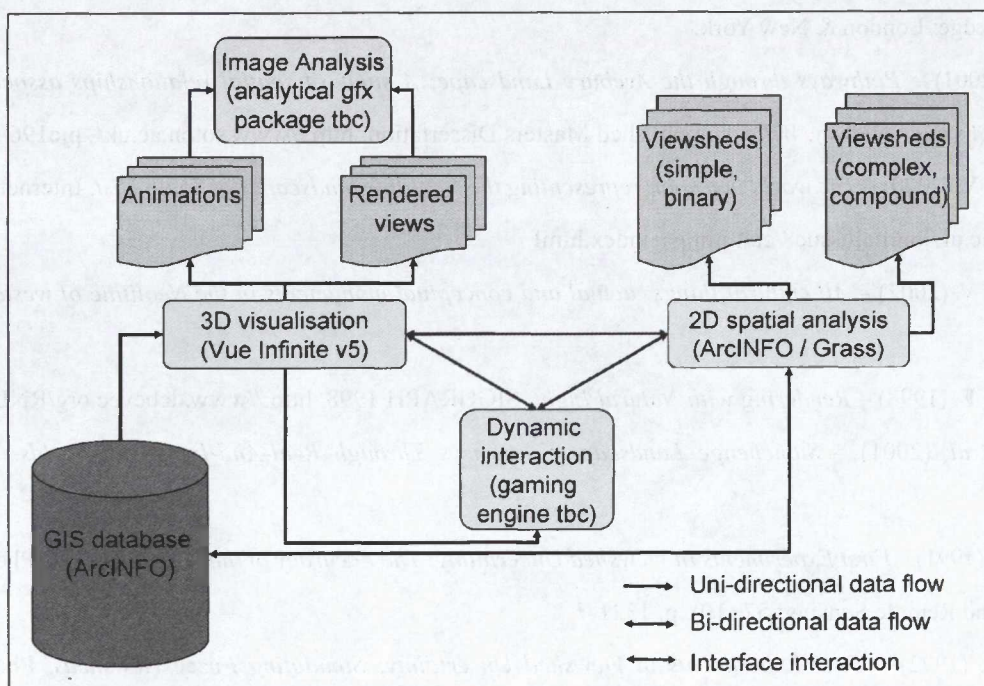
Image Analysis (analytical gfx package tbc)

Animations

Rendered views

Viewsheds (simple, binary)

Viewsheds (complex, compound)

3D visualisation (Vue Infinite v5)

2D spatial analysis (ArcINFO / Grass)

Dynamic interaction (gaming engine tbc)

GIS database (ArcINFO)

Uni-directional data flow

Bi-directional data flow

Interface interaction